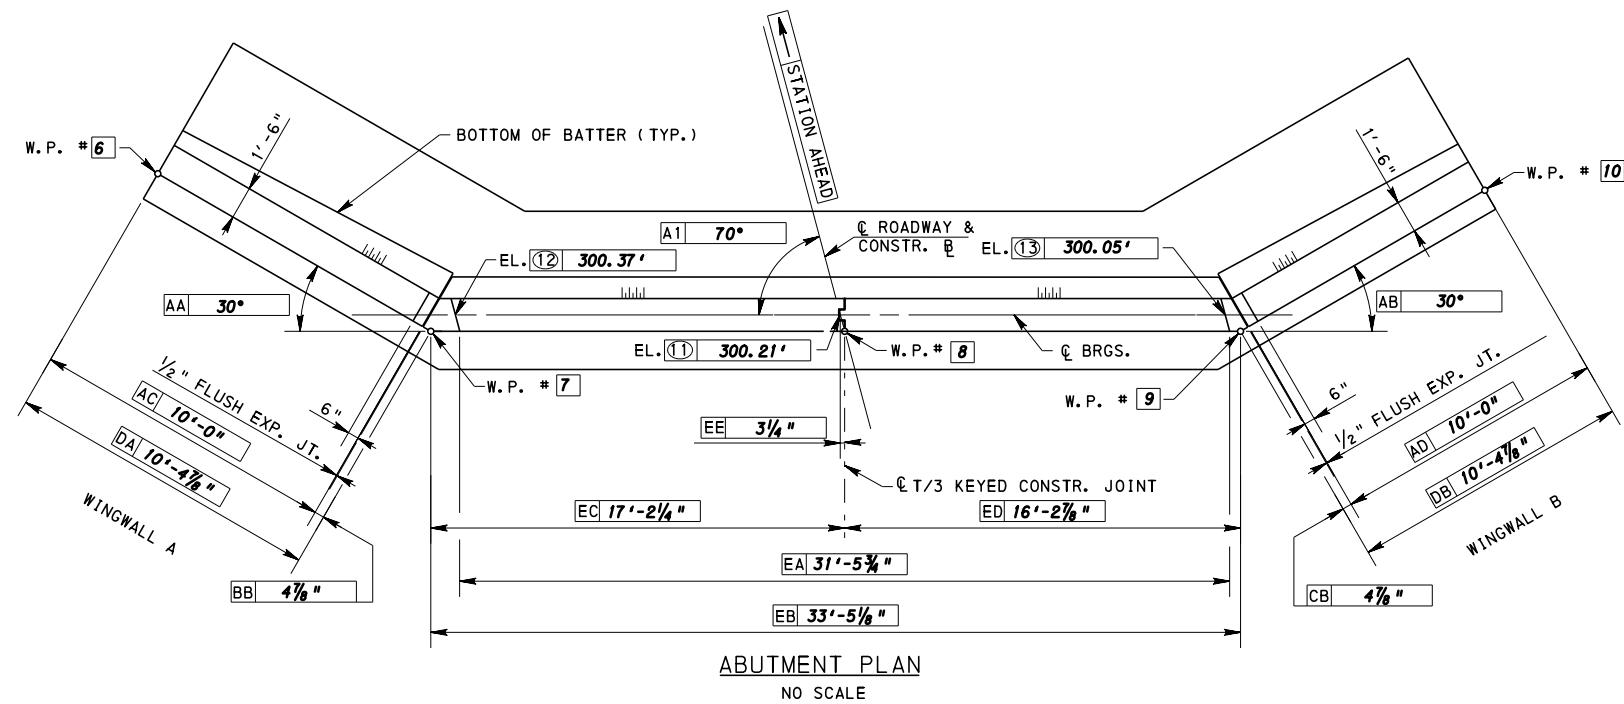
STATION AHEAD

W.P. # 6

1'-6"

BOTTOM OF BATTER (TYP.)

1'-6"

W.P. # 10

A1 70°

℄ ROADWAY & CONSTR. ℄

EL. 12 300.37'

EL. 13 300.05'

AA 30°

AB 30°

EL. 11 300.21'

W.P. # 8

℄ BRGS.

W.P. # 7

W.P. # 9

$\frac{1}{2}$" FLUSH EXP. JT.

AC 10'-0"

6"

DA 10'-4$\frac{7}{8}$"

6"

$\frac{1}{2}$" FLUSH EXP. JT.

AD 10'-0"

DB 10'-4$\frac{7}{8}$"

EE 3$\frac{1}{4}$"

℄ T/3 KEYED CONSTR. JOINT

WINGWALL A

WINGWALL B

EC 17'-2$\frac{1}{4}$"

ED 16'-2$\frac{7}{8}$"

EA 31'-5$\frac{3}{4}$"

BB 4$\frac{7}{8}$"

CB 4$\frac{7}{8}$"

EB 33'-5$\frac{1}{8}$"

ABUTMENT PLAN
NO SCALE